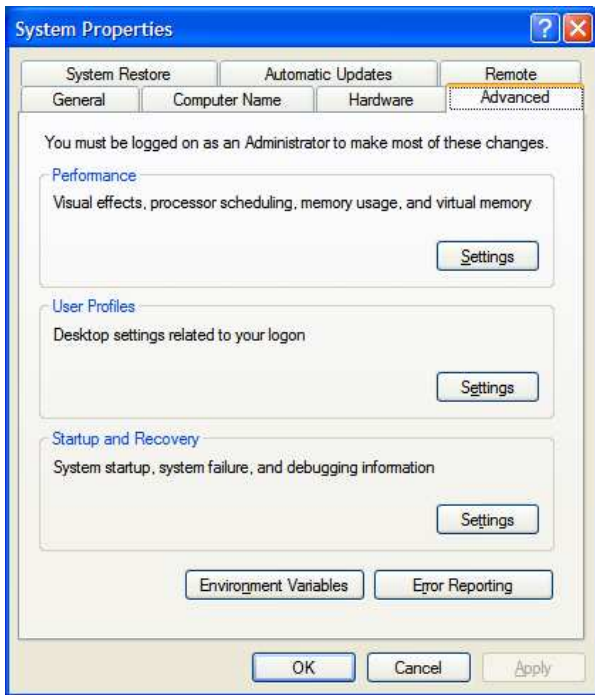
System Properties

System Restore
Automatic Updates
Remote
General
Computer Name
Hardware
Advanced

You must be logged on as an Administrator to make most of these changes.

Performance
Visual effects, processor scheduling, memory usage, and virtual memory

Settings

User Profiles
Desktop settings related to your logon

Settings

Startup and Recovery
System startup, system failure, and debugging information

Settings

Environment Variables
Error Reporting

OK
Cancel
Apply